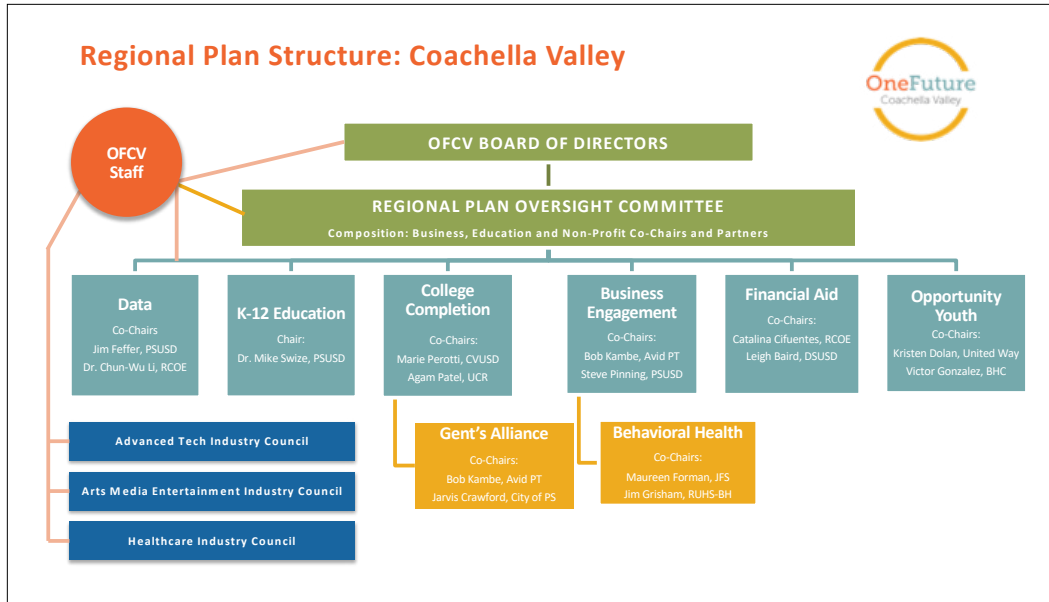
Regional Plan Structure: Coachella Valley

OneFuture
Coachella Valley

OFCV Staff

OFCV BOARD OF DIRECTORS

REGIONAL PLAN OVERSIGHT COMMITTEE
Composition: Business, Education and Non-Profit Co-Chairs and Partners

Data
Co-Chairs
Jim Feffer, PSUSD
Dr. Chun-Wu Li, RCOE

K-12 Education
Chair:
Dr. Mike Swize, PSUSD

College Completion
Co-Chairs:
Marie Perotti, CVUSD
Agam Patel, UCR

Business Engagement
Co-Chairs:
Bob Kambe, Avid PT
Steve Pinning, PSUSD

Financial Aid
Co-Chairs:
Catalina Cifuentes, RCOE
Leigh Baird, DSUSD

Opportunity Youth
Co-Chairs:
Kristen Dolan, United Way
Victor Gonzalez, BHC

Advanced Tech Industry Council

Arts Media Entertainment Industry Council

Healthcare Industry Council

Gent's Alliance
Co-Chairs:
Bob Kambe, Avid PT
Jarvis Crawford, City of PS

Behavioral Health
Co-Chairs:
Maureen Forman, JFS
Jim Grisham, RUHS-BH